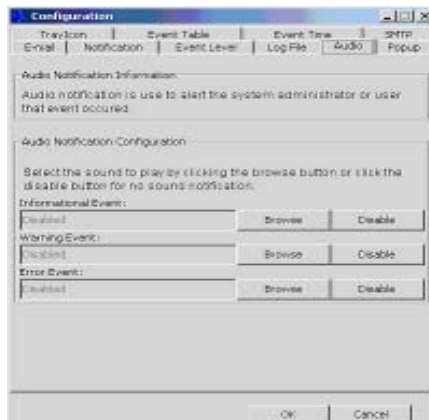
Configuration

TrayIcon | Event Table | Event Time | SMTP
E-mail | Notification | Event Level | Log File | Audio | Popup

Audio Notification Information

Audio notification is use to alert the system administrator or user that event occured.

Audio Notification Configuration

Select the sound to play by clicking the browse button or click the disable button for no sound notification.

Informational Event:
Disabled | Browse | Disable

Warning Event:
Disabled | Browse | Disable

Error Event:
Disabled | Browse | Disable

OK | Cancel